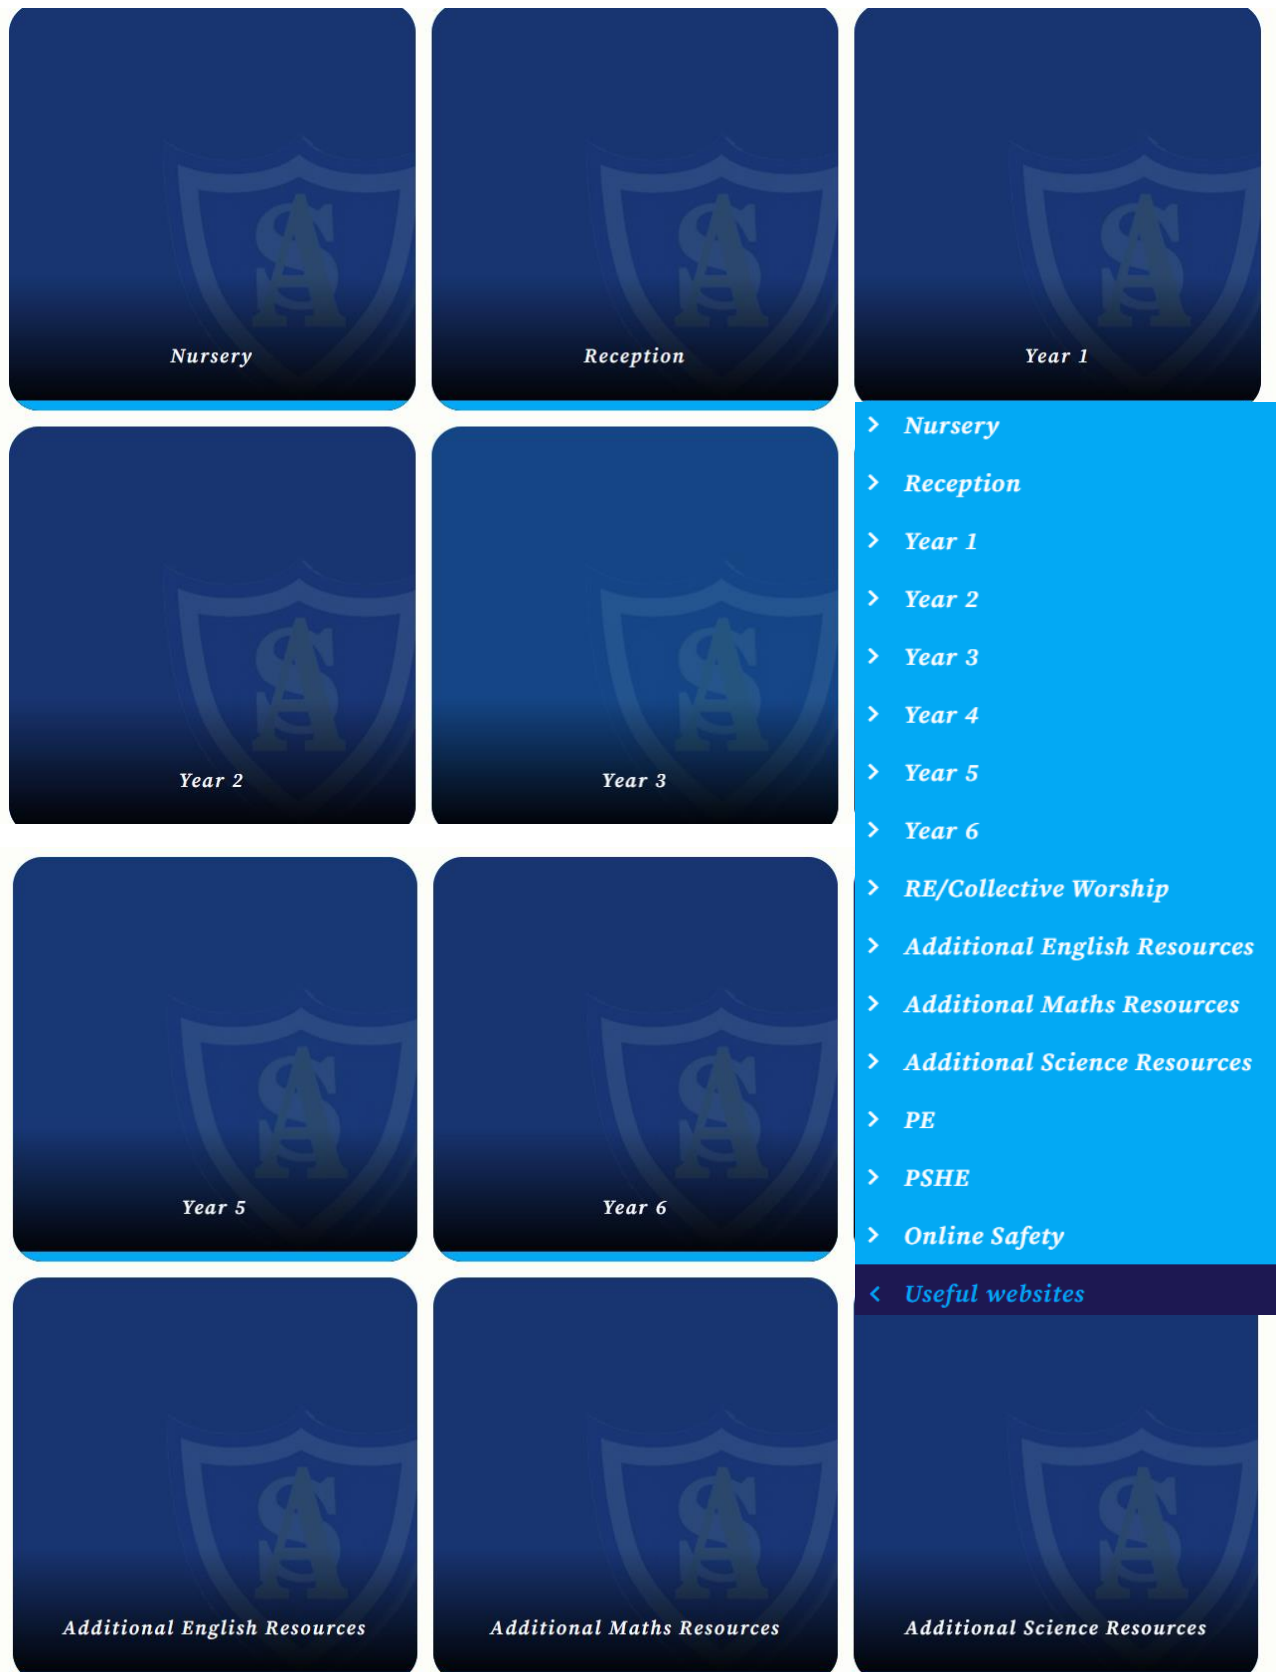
Nursery

Reception

Year 1

Nursery
Reception
Year 1
Year 2
Year 3
Year 4
Year 5
Year 6
RE/Collective Worship
Additional English Resources
Additional Maths Resources
Additional Science Resources
PE
PSHE
Online Safety
Useful websites

Year 2

Year 3

Year 5

Year 6

Additional English Resources

Additional Maths Resources

Additional Science Resources